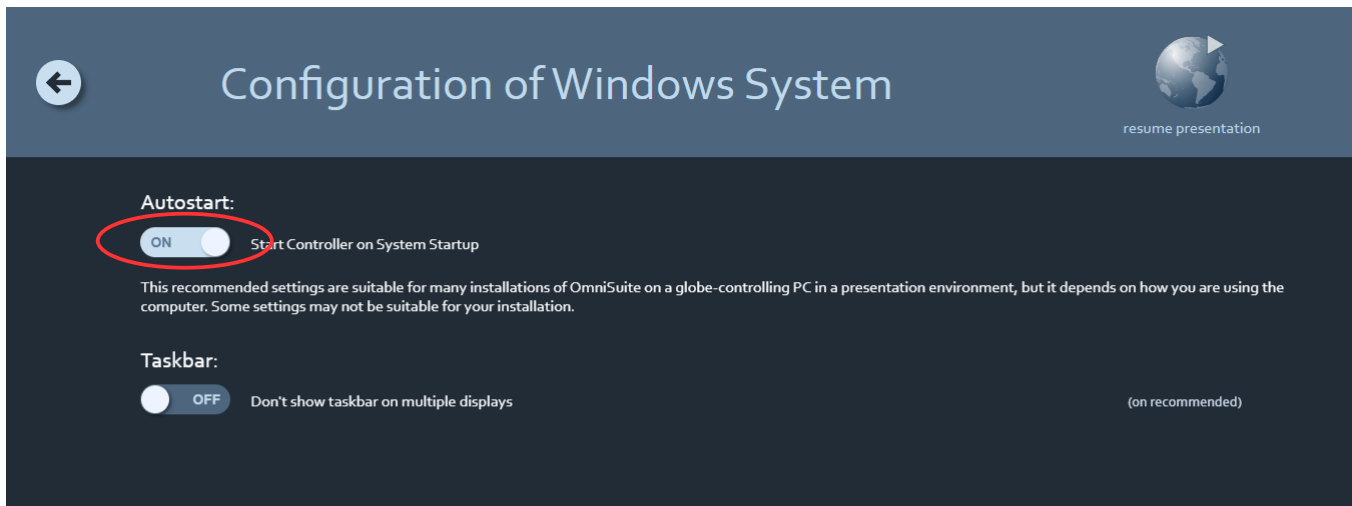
Configuration of Windows System

resume presentation

Autostart:

ON Start Controller on System Startup

This recommended settings are suitable for many installations of OmniSuite on a globe-controlling PC in a presentation environment, but it depends on how you are using the computer. Some settings may not be suitable for your installation.

Taskbar:

OFF Don't show taskbar on multiple displays (on recommended)